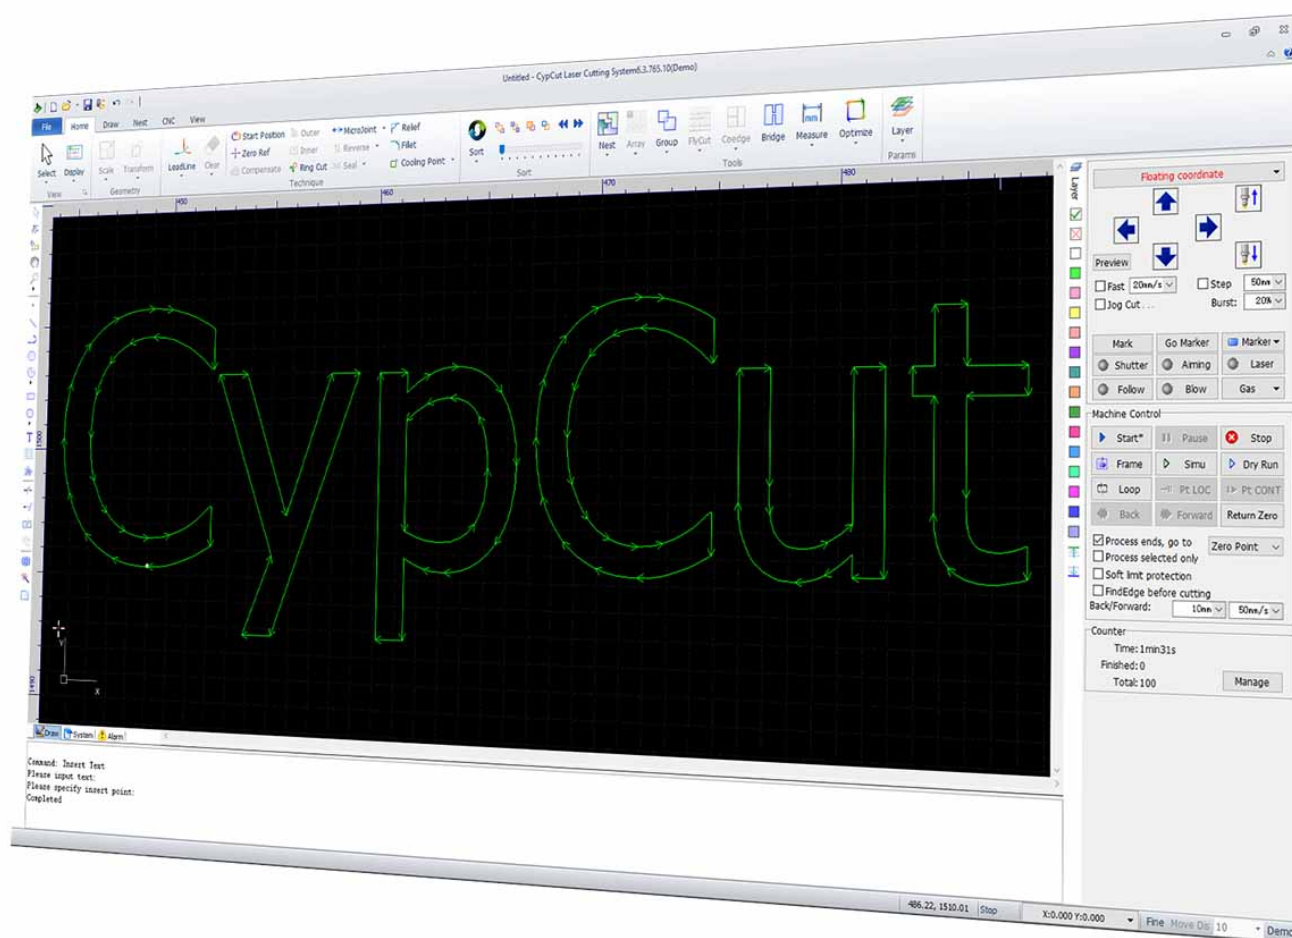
Untitled - CypCut Laser Cutting System6.3.765.10(Demo)

File Home Draw Nest CNC View

Select Display Scale Transform LeadLine Clear
View Geometry
Start Position Outer MicroJoint Relief
Zero Ref Inner Reverse Fillet
Compensate Ring Cut Seal Cooling Point
Technique
Sort
Sort
Nest Array Group FlyCut Coedge Bridge Measure Optimize
Tools
Layer
Params

450 460 470 480

Layer

Floating coordinate
Preview
Fast 20mm/s Step 50mm
Jog Cut ... Burst: 20%
Mark Go Marker Marker
Shutter Aiming Laser
Follow Blow Gas
Machine Control
Start* Pause Stop
Frame Simu Dry Run
Loop Pt LOC Pt CONT
Back Forward Return Zero
Process ends, go to Zero Point
Process selected only
Soft limit protection
FindEdge before cutting
Back/Forward: 10mm 50mm/s
Counter
Time: 1min31s
Finished: 0
Total: 100
Manage

Draw System Alarm

Command: Insert Text
Please input text:
Please specify insert point:
Completed

486.22, 1510.01 Stop X:0.000 Y:0.000 Fine Move Dis 10 Demo